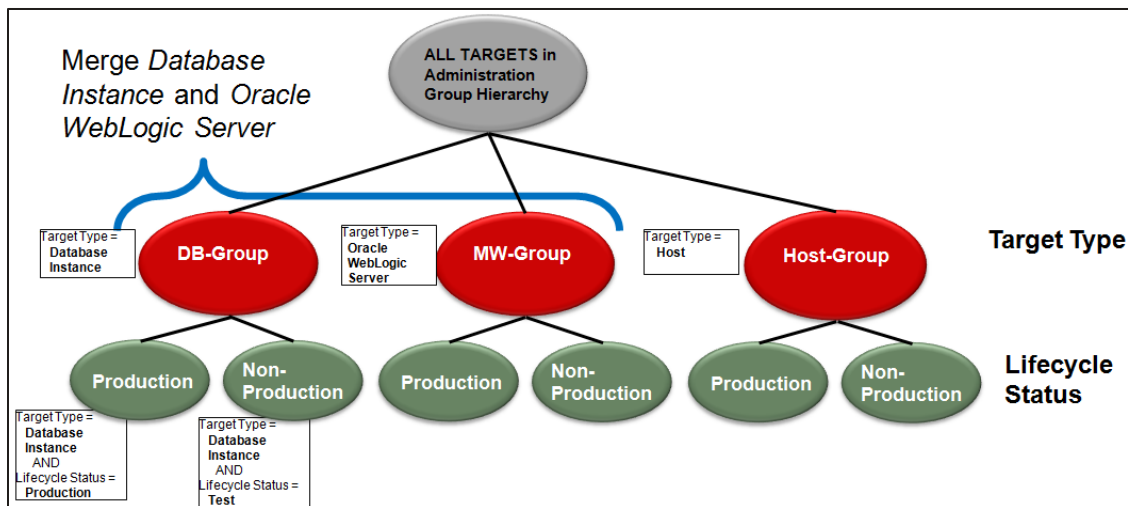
Merge *Database Instance* and *Oracle WebLogic Server*

ALL TARGETS in Administration Group Hierarchy

Target Type = Database Instance

DB-Group

Target Type = Oracle WebLogic Server

MW-Group

Target Type = Host

Host-Group

Target Type

Production

Non-Production

Production

Non-Production

Production

Non-Production

Lifecycle Status

Target Type = Database Instance AND Lifecycle Status = Production

Target Type = Database Instance AND Lifecycle Status = Test